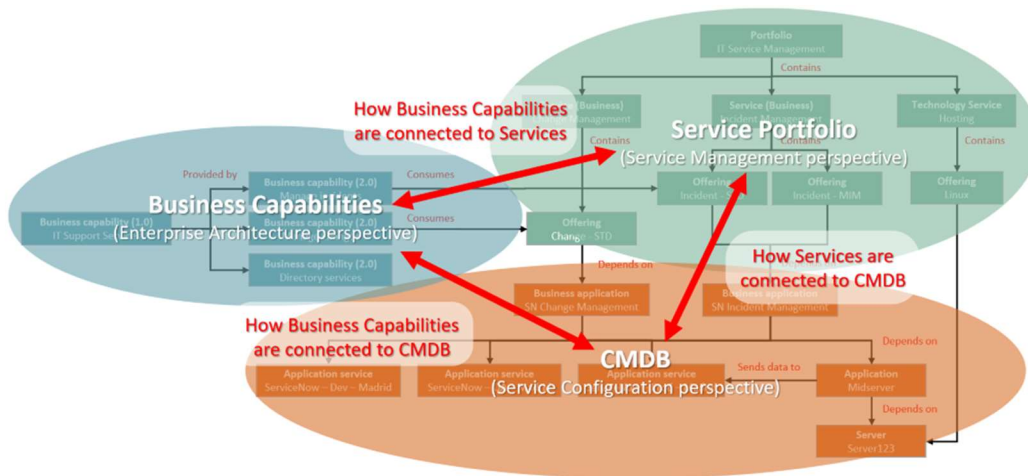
Portfolio
IT Service Management

Contains

How Business Capabilities are connected to Services

Service (Business)
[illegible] Management

Service (Business)
Incident Management

Technology Service
Hosting

Service Portfolio
(Service Management perspective)

Contains

Contains

Contains

Provided by

Consumes

Offering
Incident - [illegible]

Offering
Incident - MIM

Offering
Linux

Business capability (2.0)
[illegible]

Business capability (1.0)
IT Support Se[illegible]

Business Capabilities
(Enterprise Architecture perspective)

Business capability (2.0)

Consumes

Offering
Change - STD

Business capability (2.0)
Directory services

How Services are connected to CMDB

Depends on

Business application
SN Change Management

Business application
SN Incident Management

How Business Capabilities are connected to CMDB

Depends on

CMDB
(Service Configuration perspective)

Sends data to

Application service
ServiceNow – Dev – Madrid

Application service
ServiceNow – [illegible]

Application service

Application
Midserver

Depends on

Server
Server123